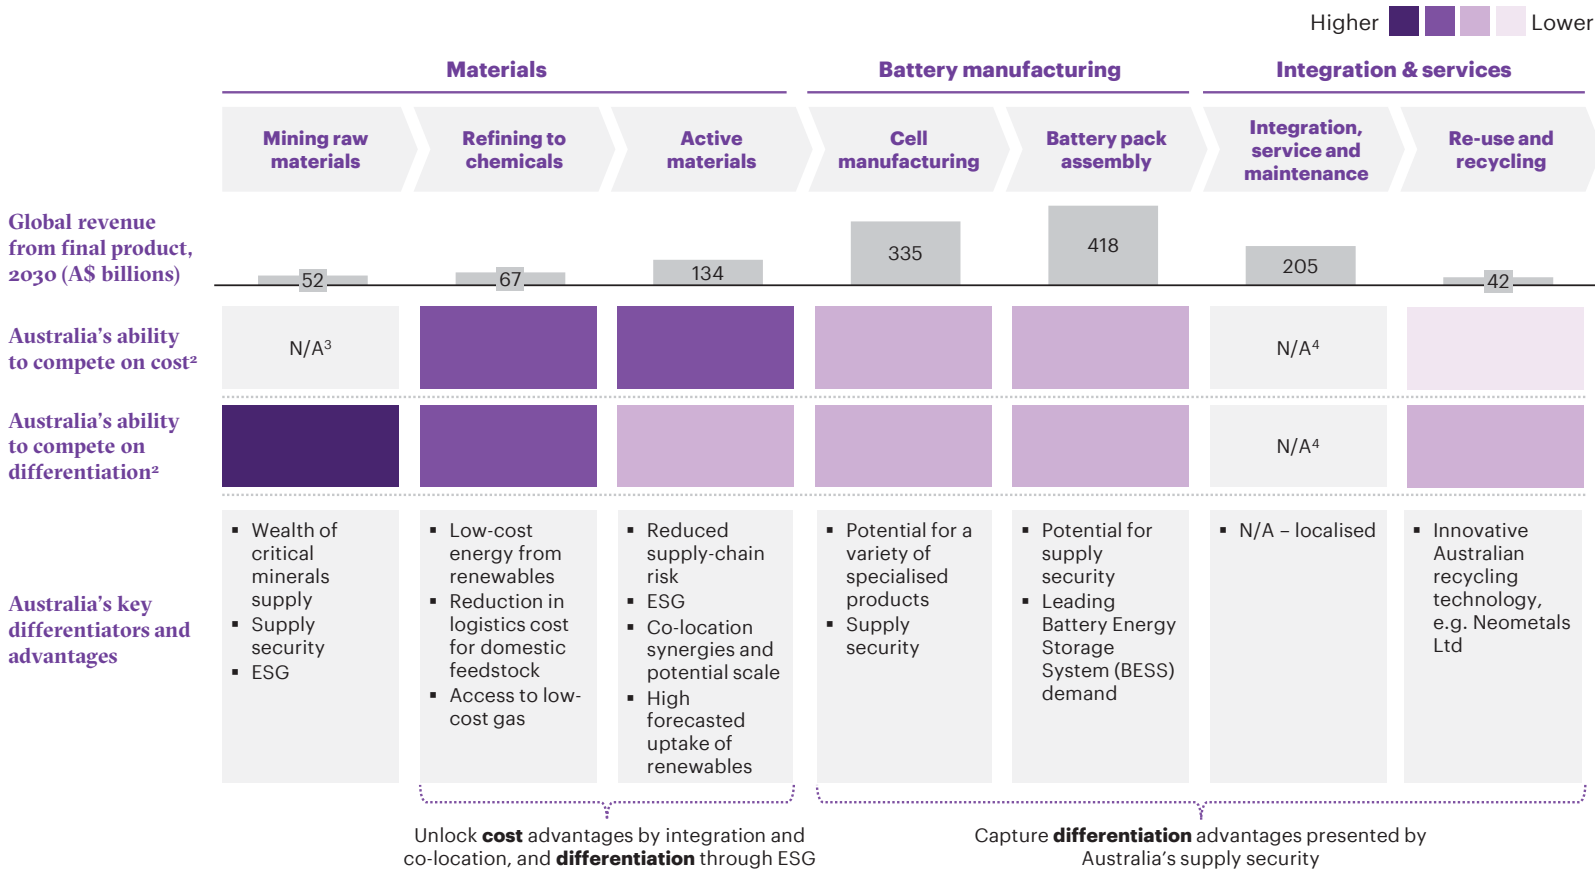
Higher Lower

Materials

Battery manufacturing

Integration & services

| | Mining raw materials | Refining to chemicals | Active materials | Cell manufacturing | Battery pack assembly | Integration, service and maintenance | Re-use and recycling |
|---|---|---|---|---|---|---|---|
| Global revenue from final product, 2030 (A$ billions) | 52 | 67 | 134 | 335 | 418 | 205 | 42 |
| Australia's ability to compete on cost² | N/A³ | | | | | N/A⁴ | |
| Australia's ability to compete on differentiation² | | | | | | N/A⁴ | |
| Australia's key differentiators and advantages | ▪ Wealth of critical minerals supply ▪ Supply security ▪ ESG | ▪ Low-cost energy from renewables ▪ Reduction in logistics cost for domestic feedstock ▪ Access to low-cost gas | ▪ Reduced supply-chain risk ▪ ESG ▪ Co-location synergies and potential scale ▪ High forecasted uptake of renewables | ▪ Potential for a variety of specialised products ▪ Supply security | ▪ Potential for supply security ▪ Leading Battery Energy Storage System (BESS) demand | ▪ N/A – localised | ▪ Innovative Australian recycling technology, e.g. Neometals Ltd |

Unlock **cost** advantages by integration and co-location, and **differentiation** through ESG

Capture **differentiation** advantages presented by Australia's supply security